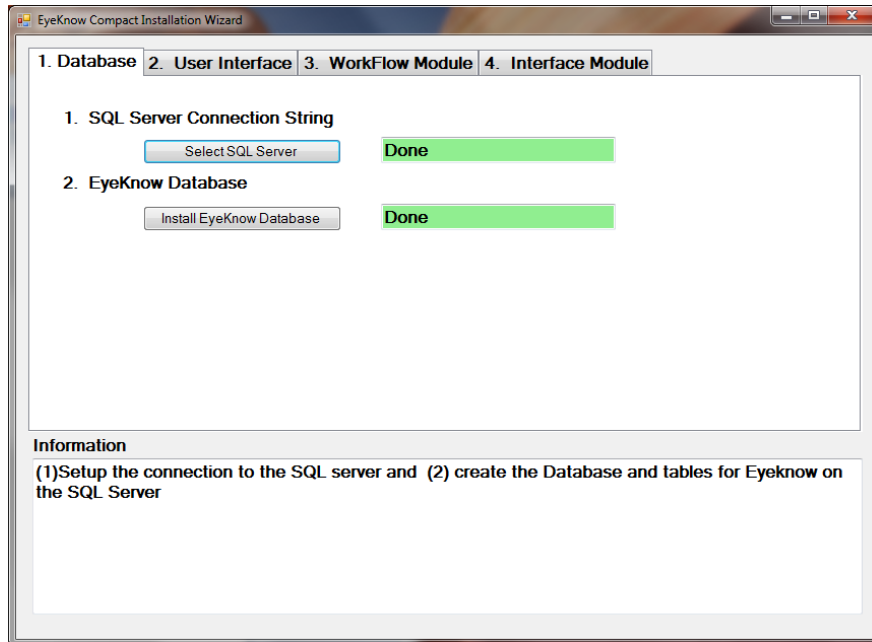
EyeKnow Compact Installation Wizard

1. Database
2. User Interface
3. WorkFlow Module
4. Interface Module

1. SQL Server Connection String

Select SQL Server

Done

2. EyeKnow Database

Install EyeKnow Database

Done

Information

(1)Setup the connection to the SQL server and (2) create the Database and tables for Eyeknow on the SQL Server